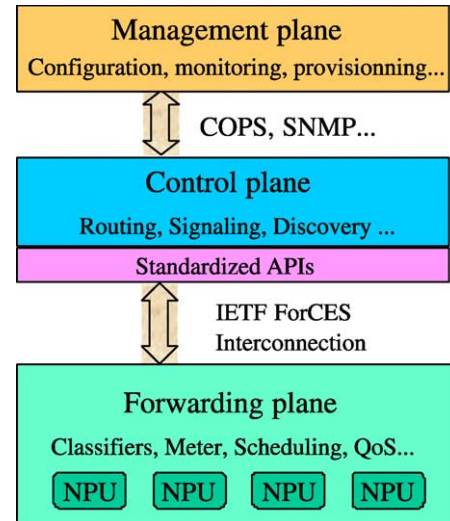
Management plane
Configuration, monitoring, provisionning...

COPS, SNMP...

Control plane
Routing, Signaling, Discovery ...

Standardized APIs

IETF ForCES
Interconnection

Forwarding plane
Classifiers, Meter, Scheduling, QoS...

NPU NPU NPU NPU